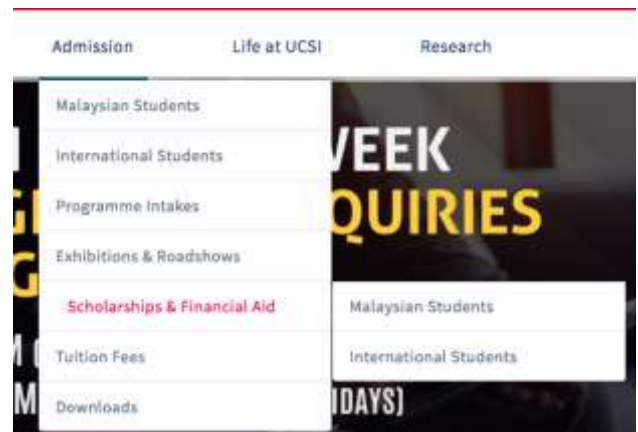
Admission
Life at UCSI
Research

Malaysian Students
International Students
Programme Intakes
Exhibitions & Roadshows
Scholarships & Financial Aid
Tuition Fees
Downloads

Malaysian Students
International Students

I
G
G
M (
M

VEEK
QUIRIES
IDAYS)